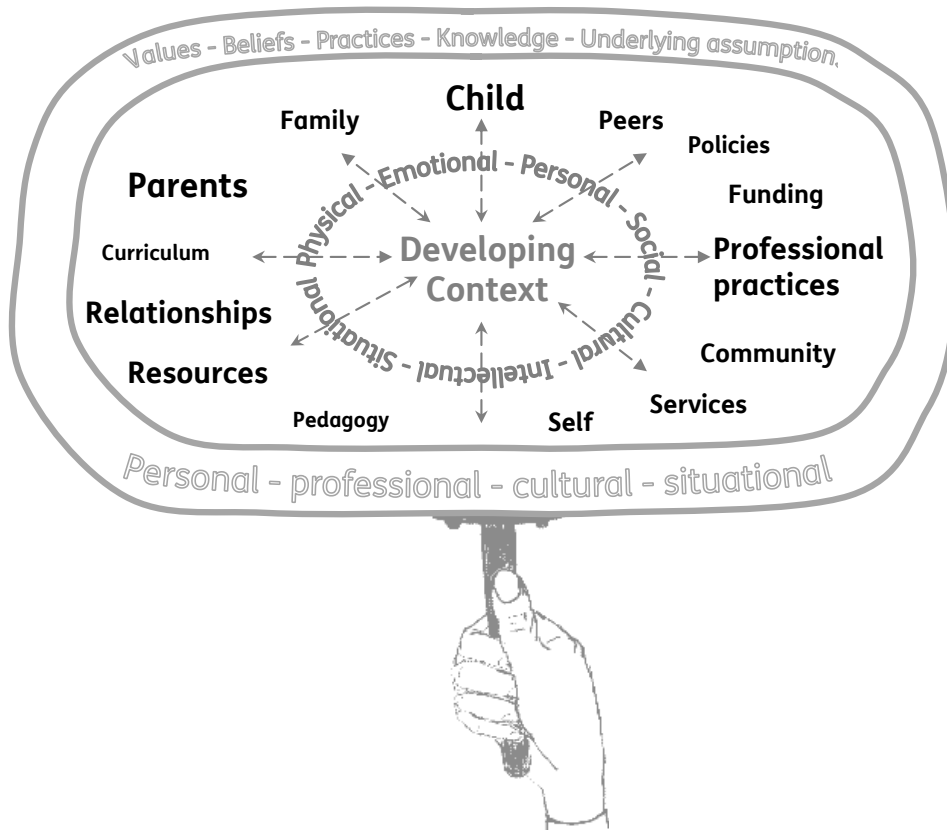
Values - Beliefs - Practices - Knowledge - Underlying assumption.

Child

Family

Peers

Policies

Parents

Funding

Physical - Emotional - Personal - Social - Cultural - Intellectual - Situational

Developing Context

Curriculum

Professional practices

Relationships

Community

Resources

Services

Pedagogy

Self

Personal - professional - cultural - situational